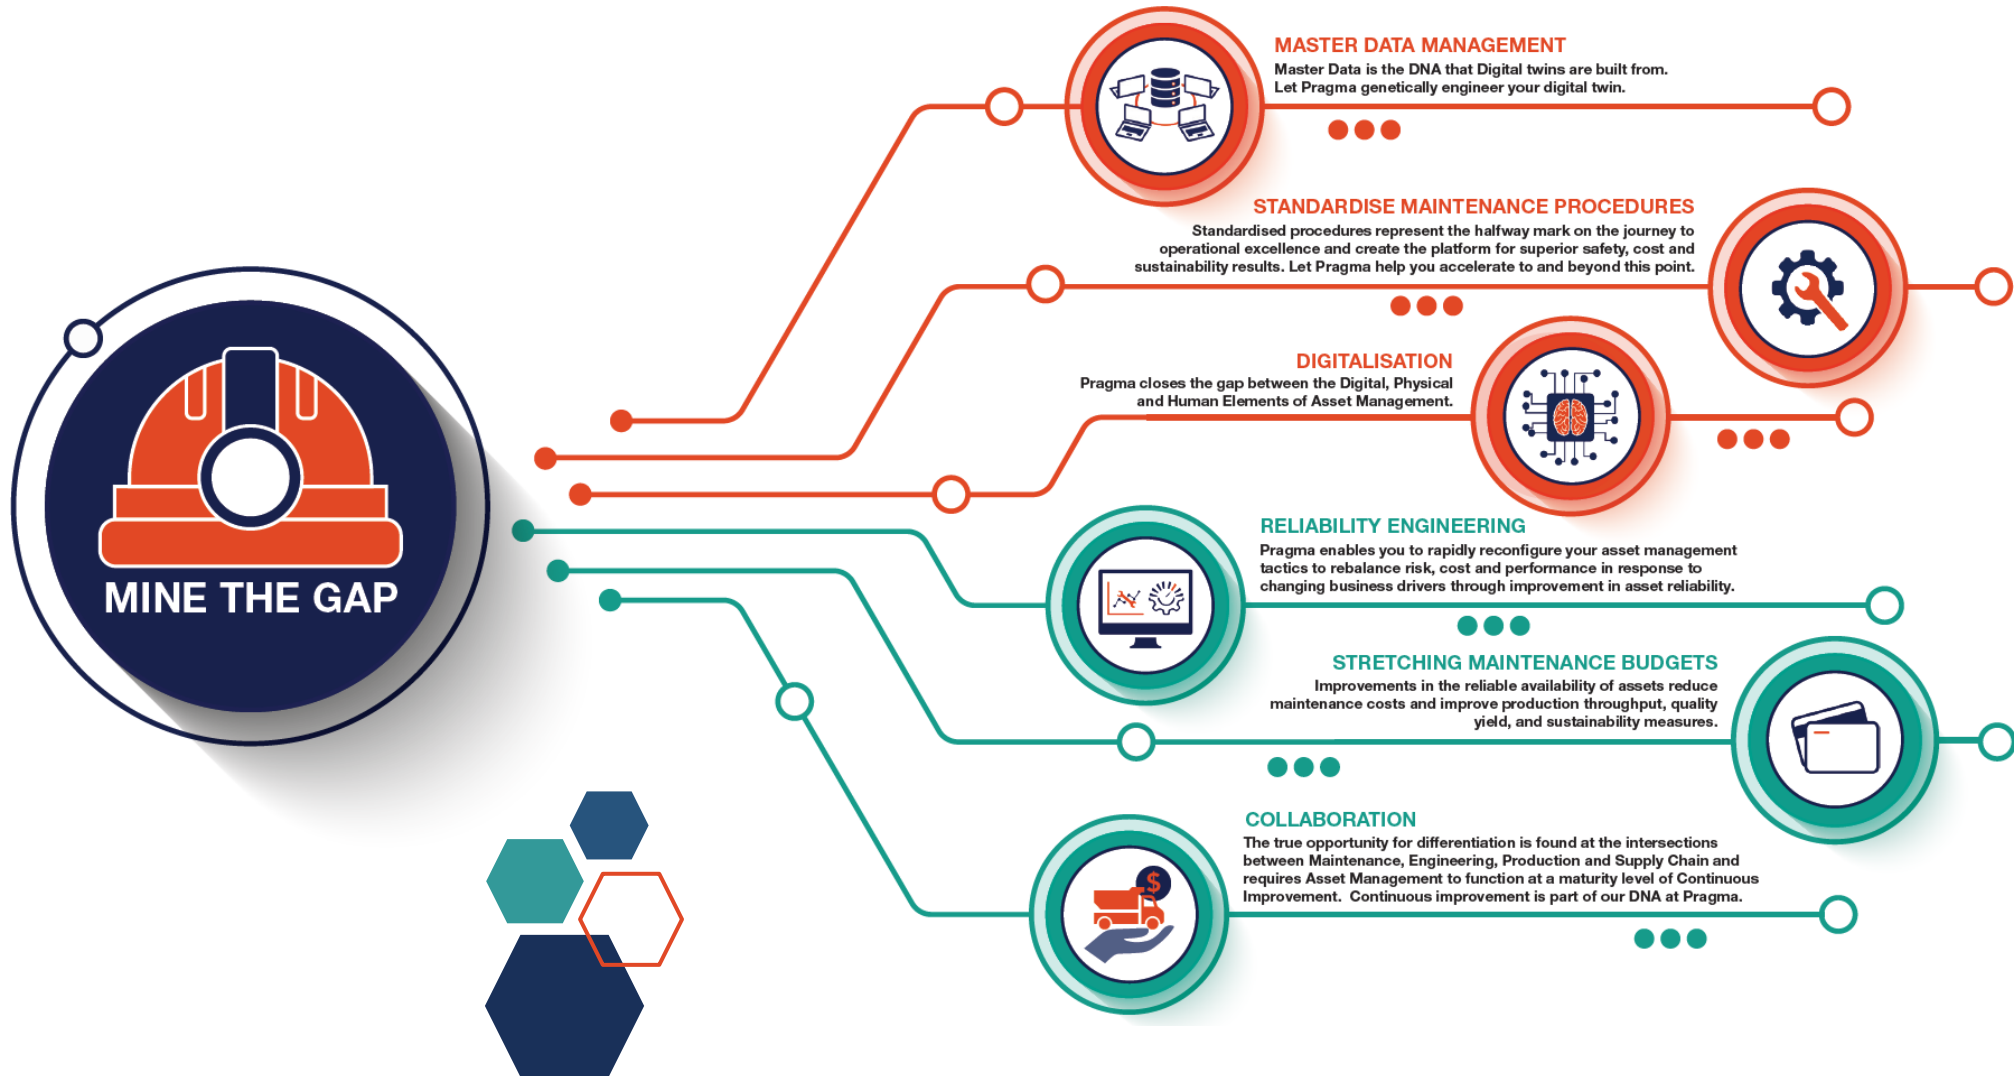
MINE THE GAP

MASTER DATA MANAGEMENT

Master Data is the DNA that Digital twins are built from. Let Pragma genetically engineer your digital twin.

STANDARDISE MAINTENANCE PROCEDURES

Standardised procedures represent the halfway mark on the journey to operational excellence and create the platform for superior safety, cost and sustainability results. Let Pragma help you accelerate to and beyond this point.

DIGITALISATION

Pragma closes the gap between the Digital, Physical and Human Elements of Asset Management.

RELIABILITY ENGINEERING

Pragma enables you to rapidly reconfigure your asset management tactics to rebalance risk, cost and performance in response to changing business drivers through improvement in asset reliability.

STRETCHING MAINTENANCE BUDGETS

Improvements in the reliable availability of assets reduce maintenance costs and improve production throughput, quality yield, and sustainability measures.

COLLABORATION

The true opportunity for differentiation is found at the intersections between Maintenance, Engineering, Production and Supply Chain and requires Asset Management to function at a maturity level of Continuous Improvement. Continuous improvement is part of our DNA at Pragma.